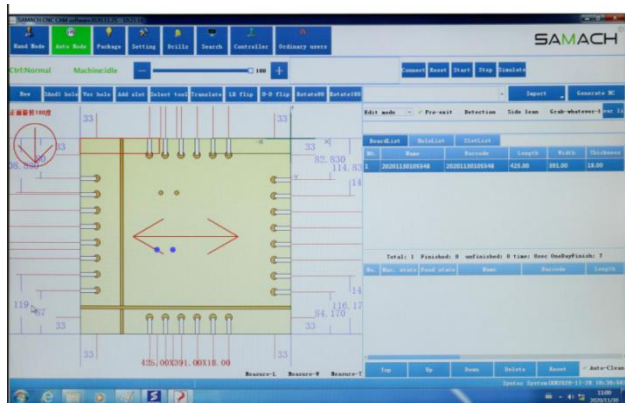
SAMACH CNC CAM software

Hand Mode Auto Mode Package Setting Drills Search Controller Ordinary users

SAMACH

CtrlNormal Machineidle 100

Connect Reset Start Stop Simulate

New Sdnd1 hole Ver hole Add slot Select tool Translate LR flip U-D flip Rotate90 Rotate180

Import Generate NC

Edit mode Pre-exit Detection Side lean Grab-whatever-I

BoardList HoleList SlotList

| No. | Name | Barcode | Length | Width | Thickness |
|---|---|---|---|---|---|
| 1 | 20201130105348 | 20201130105348 | 425.00 | 391.00 | 18.00 |

Total: 1 Finished: 0 unfinished: 0 time: User OneDayFinish: 7

| No. | Mac. state | Panel state | Name | Barcode | Length |
|---|---|---|---|---|---|

33 33 33 33 33 33 82.830 114.83 14 14 116.17 84.170 119.87 425.00X391.00X18.00

Measure-L Measure-W Measure-T

Top Up Down Delete Reset Auto-Clean

System 2020-11-30

11:00 2020/11/30